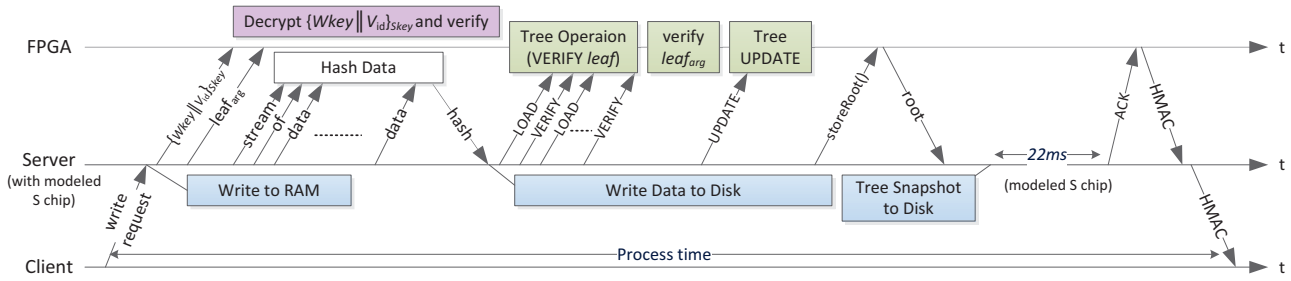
Decrypt $\{Wkey \| V_{id}\}_{Skey}$ and verify

FPGA

Hash Data

Tree Operaion (VERIFY *leaf*)

verify $leaf_{arg}$

Tree UPDATE

t

$\{Wkey \| V_{id}\}_{Skey}$

$leaf_{arg}$

stream

of

data

data

hash

LOAD

VERIFY

LOAD

VERIFY

UPDATE

storeRoot()

root

ACK

HMAC

Server (with modeled S chip)

Write to RAM

Write Data to Disk

Tree Snapshot to Disk

22ms

(modeled S chip)

t

write request

HMAC

Client

Process time

t